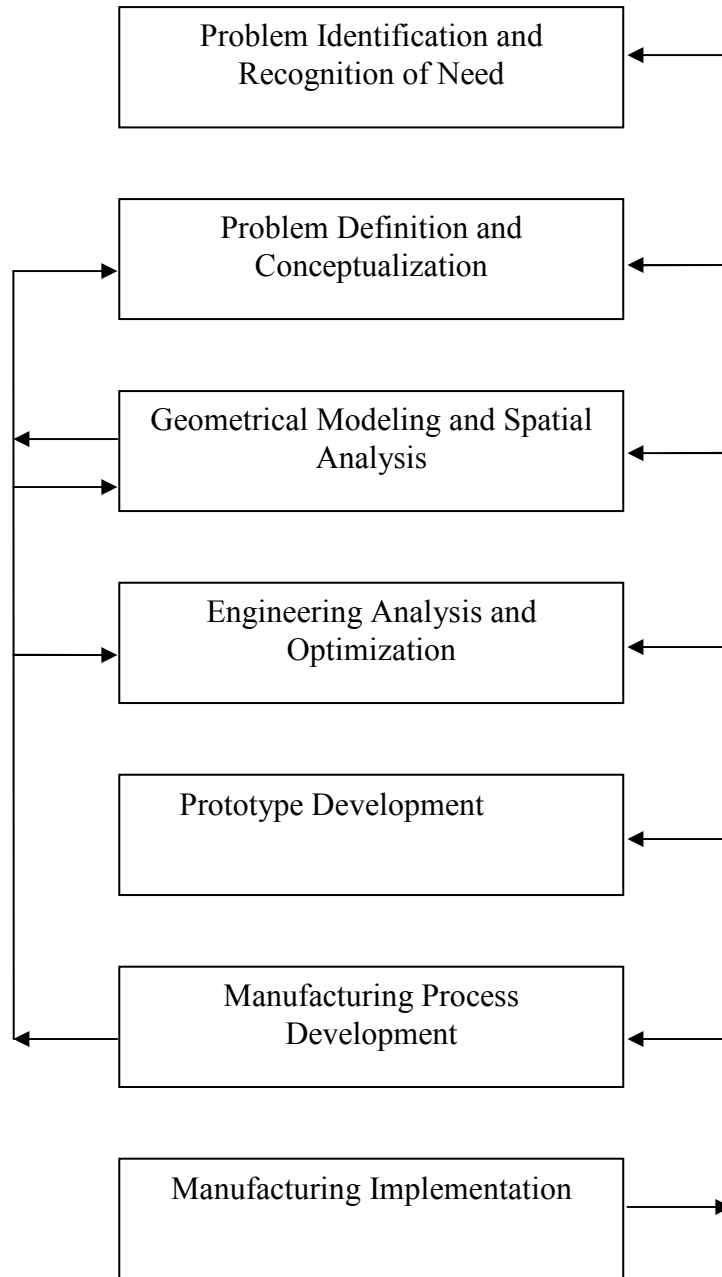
Problem Identification and Recognition of Need

Problem Definition and Conceptualization

Geometrical Modeling and Spatial Analysis

Engineering Analysis and Optimization

Prototype Development

Manufacturing Process Development

Manufacturing Implementation